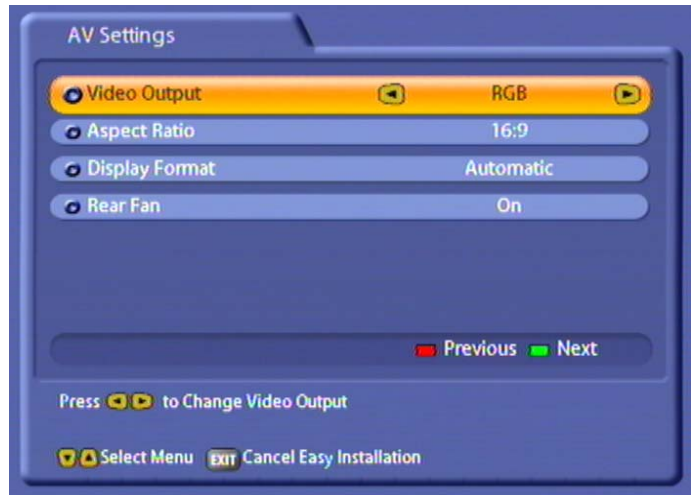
AV Settings

| | |
|---|---|
| Video Output | RGB |
| Aspect Ratio | 16:9 |
| Display Format | Automatic |
| Rear Fan | On |

Previous Next

Press to Change Video Output

Select Menu EXIT Cancel Easy Installation